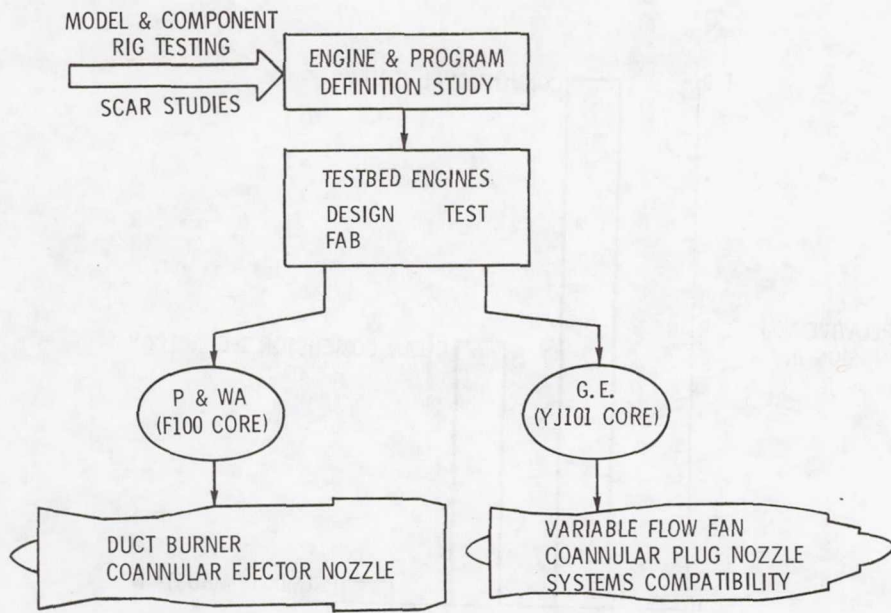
MODEL & COMPONENT RIG TESTING

SCAR STUDIES

ENGINE & PROGRAM DEFINITION STUDY

TESTBED ENGINES
DESIGN TEST
FAB

P & WA
(F100 CORE)

G.E.
(YJ101 CORE)

DUCT BURNER
COANNULAR EJECTOR NOZZLE

VARIABLE FLOW FAN
COANNULAR PLUG NOZZLE
SYSTEMS COMPATIBILITY